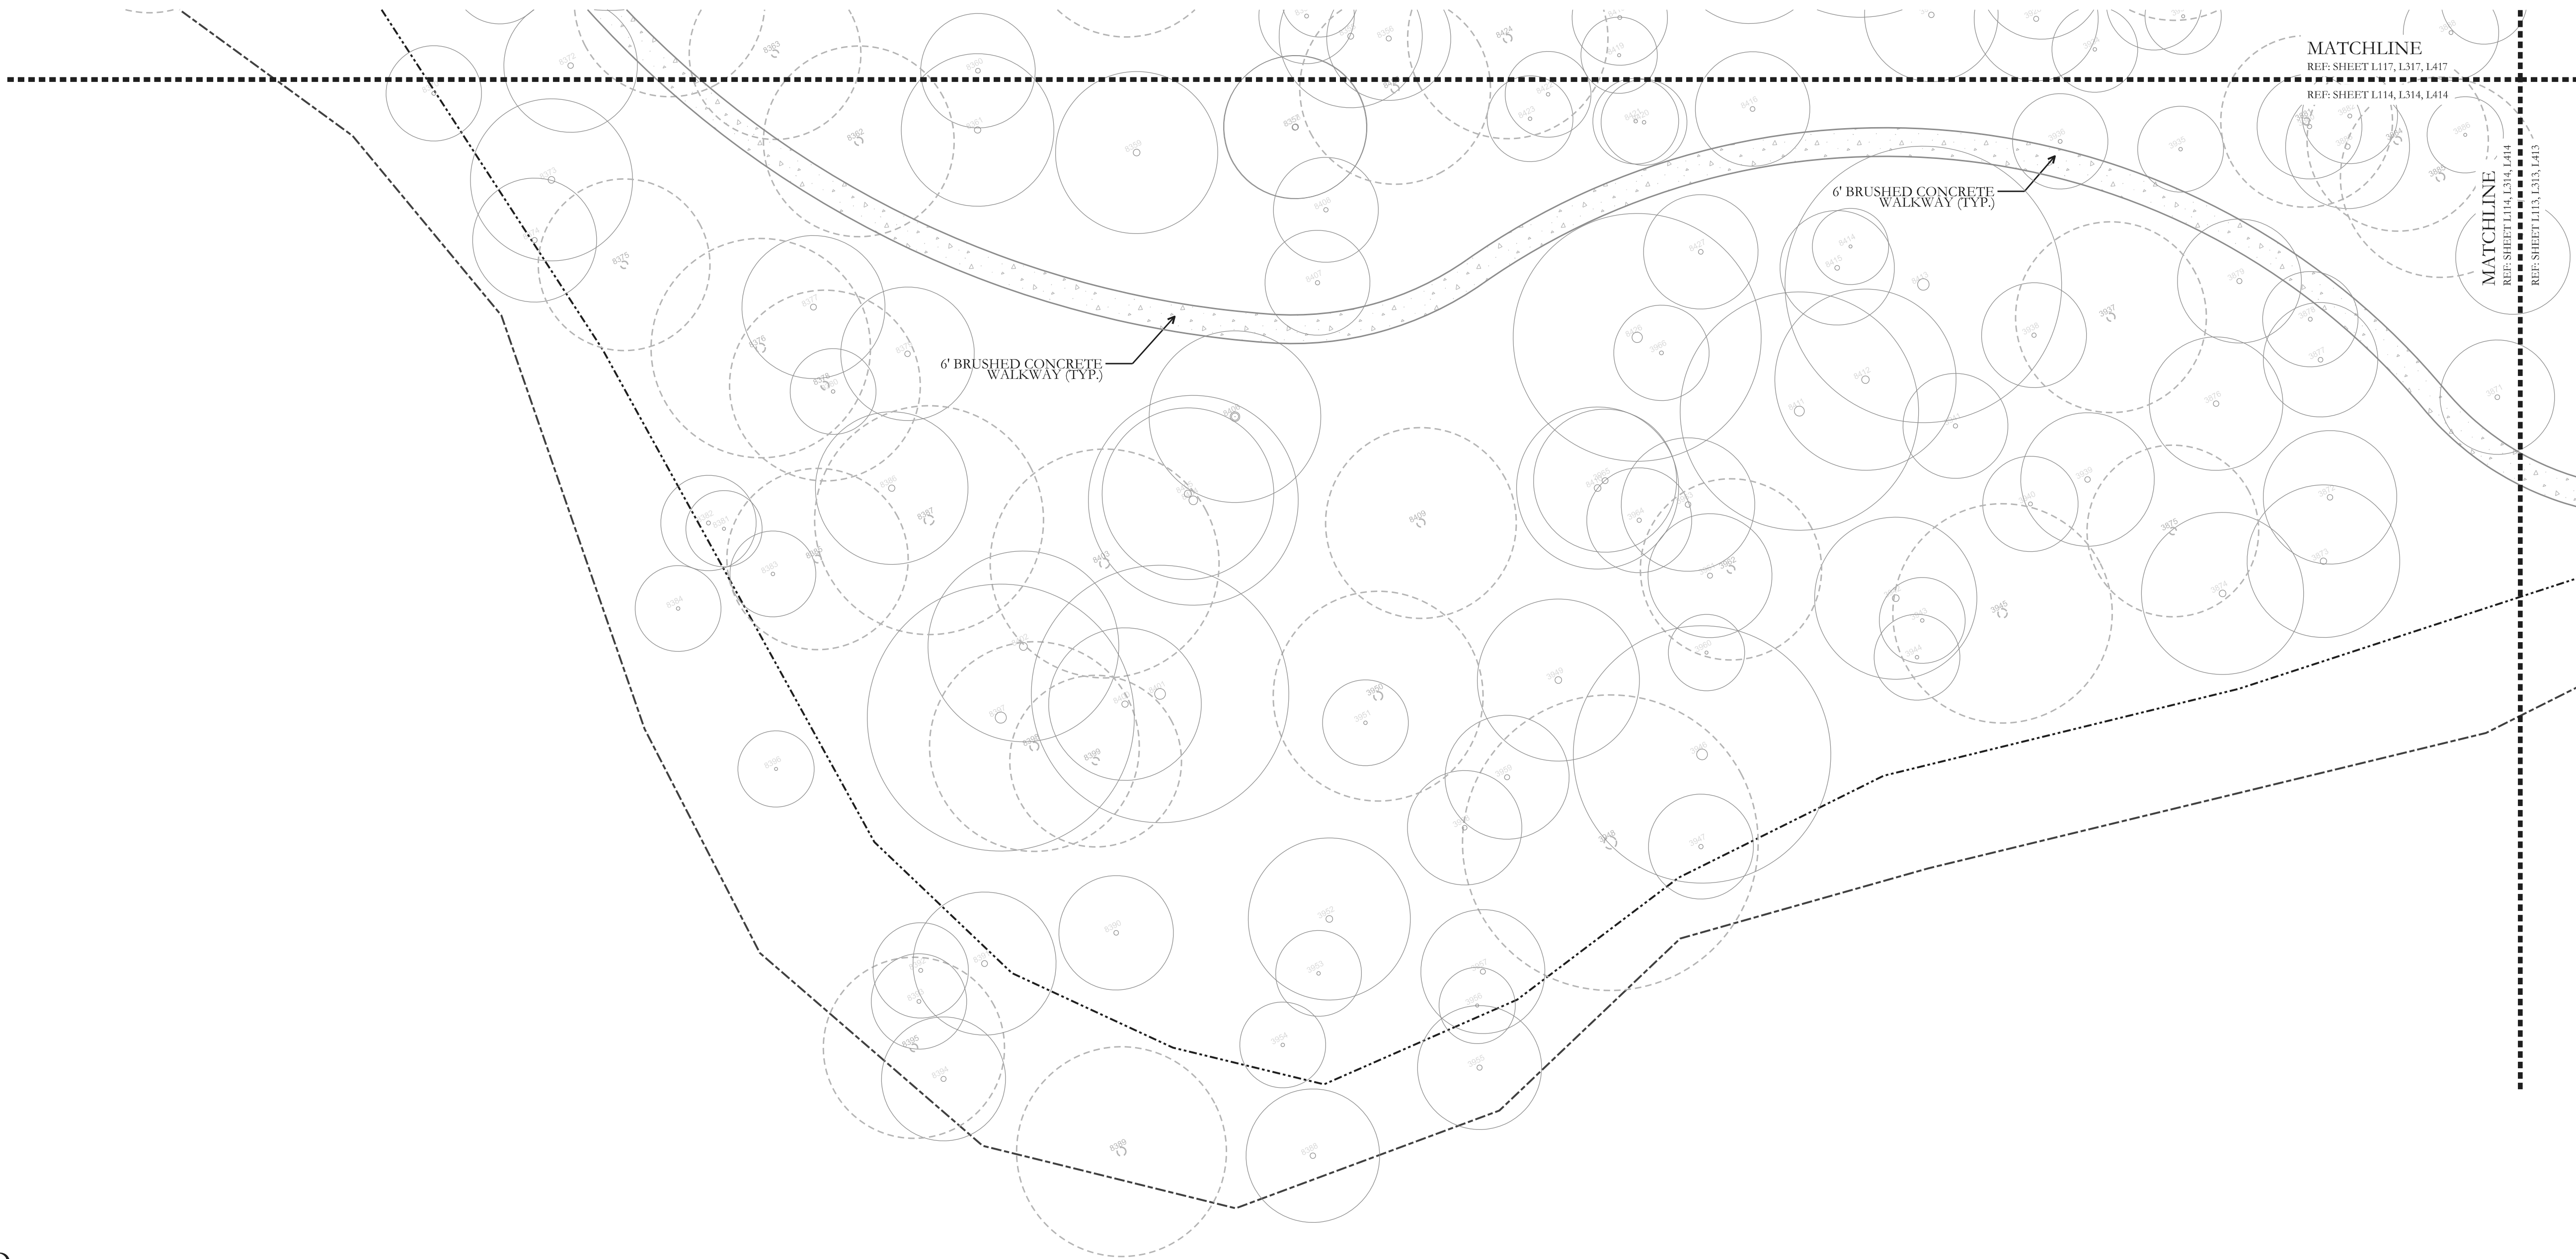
MATCHLINE
REF: SHEET L117, L317, L417
REF: SHEET L114, L314, L414

MATCHLINE
REF: SHEET L114, L314, L414
REF: SHEET L113, L313, L413

6' BRUSHED CONCRETE WALKWAY (TYP.)

6' BRUSHED CONCRETE WALKWAY (TYP.)